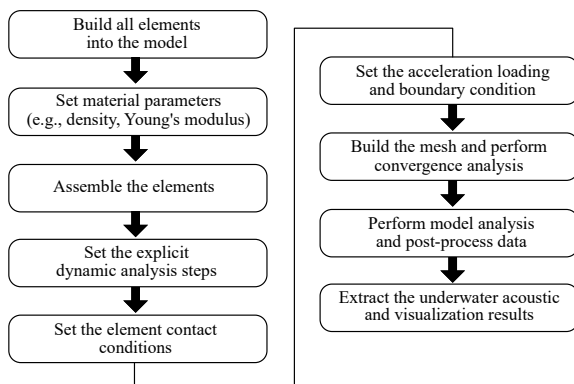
Build all elements into the model

Set material parameters (e.g., density, Young's modulus)

Assemble the elements

Set the explicit dynamic analysis steps

Set the element contact conditions

Set the acceleration loading and boundary condition

Build the mesh and perform convergence analysis

Perform model analysis and post-process data

Extract the underwater acoustic and visualization results